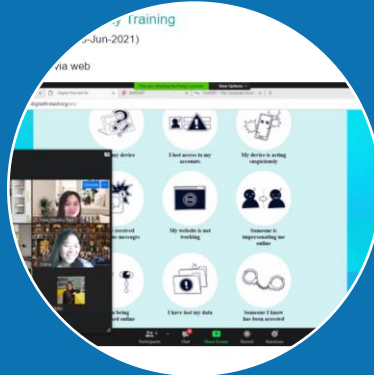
y Training

-Jun-2021)

via web

You are viewing the Phone's screen

View Options

digitalfirstaid.org

my device

I lost access to my accounts

My device is acting suspiciously

received messages

My website is not working

Someone is impersonating me online

being online

I have lost my data

Someone I know has been arrested

Participants

Chat

Share Screen

Record

Reactions